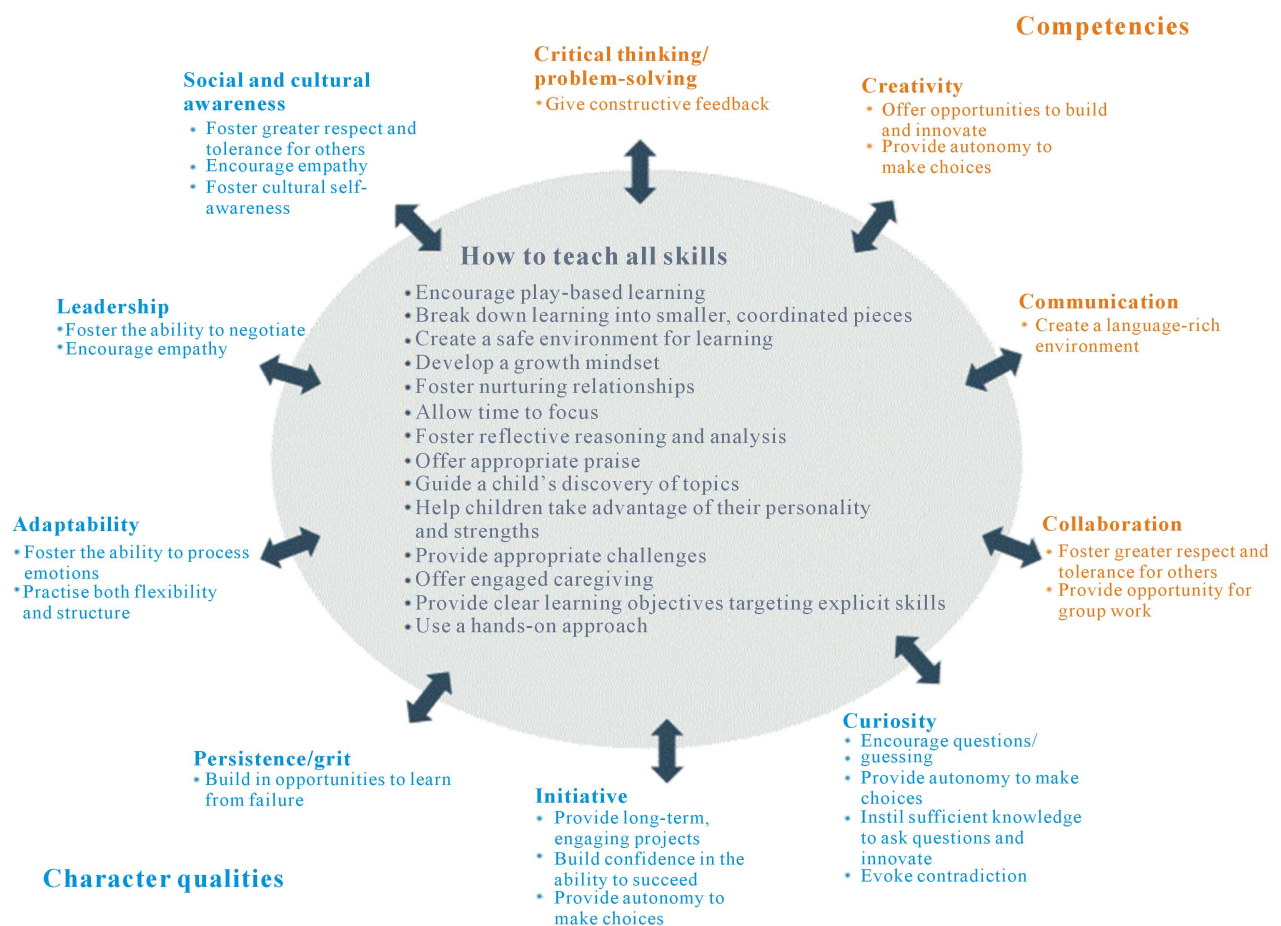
Competencies

Critical thinking/ problem-solving
• Give constructive feedback

Creativity
• Offer opportunities to build and innovate
• Provide autonomy to make choices

Social and cultural awareness
• Foster greater respect and tolerance for others
• Encourage empathy
• Foster cultural self-awareness

How to teach all skills
• Encourage play-based learning
• Break down learning into smaller, coordinated pieces
• Create a safe environment for learning
• Develop a growth mindset
• Foster nurturing relationships
• Allow time to focus
• Foster reflective reasoning and analysis
• Offer appropriate praise
• Guide a child's discovery of topics
• Help children take advantage of their personality and strengths
• Provide appropriate challenges
• Offer engaged caregiving
• Provide clear learning objectives targeting explicit skills
• Use a hands-on approach

Leadership
• Foster the ability to negotiate
• Encourage empathy

Communication
• Create a language-rich environment

Adaptability
• Foster the ability to process emotions
• Practise both flexibility and structure

Collaboration
• Foster greater respect and tolerance for others
• Provide opportunity for group work

Curiosity
• Encourage questions/ guessing
• Provide autonomy to make choices
• Instil sufficient knowledge to ask questions and innovate
• Evoke contradiction

Persistence/grit
• Build in opportunities to learn from failure

Initiative
• Provide long-term, engaging projects
• Build confidence in the ability to succeed
• Provide autonomy to make choices

Character qualities